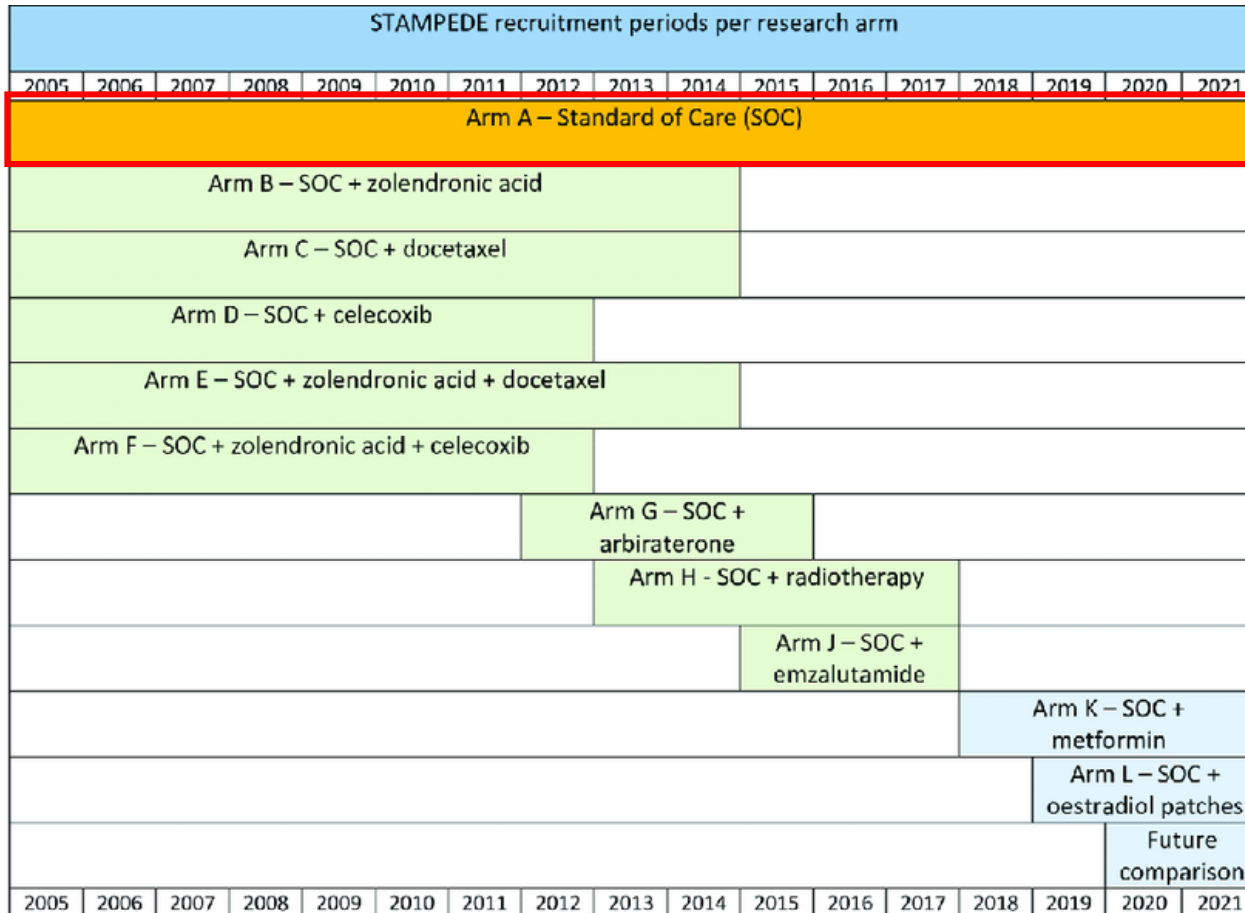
STAMPEDE recruitment periods per research arm

2005 2006 2007 2008 2009 2010 2011 2012 2013 2014 2015 2016 2017 2018 2019 2020 2021

Arm A – Standard of Care (SOC)

Arm B – SOC + zolendronic acid

Arm C – SOC + docetaxel

Arm D – SOC + celecoxib

Arm E – SOC + zolendronic acid + docetaxel

Arm F – SOC + zolendronic acid + celecoxib

Arm G – SOC + arbiraterone

Arm H - SOC + radiotherapy

Arm J – SOC + emzalutamide

Arm K – SOC + metformin

Arm L – SOC + oestradiol patches

Future comparison

2005 2006 2007 2008 2009 2010 2011 2012 2013 2014 2015 2016 2017 2018 2019 2020 2021